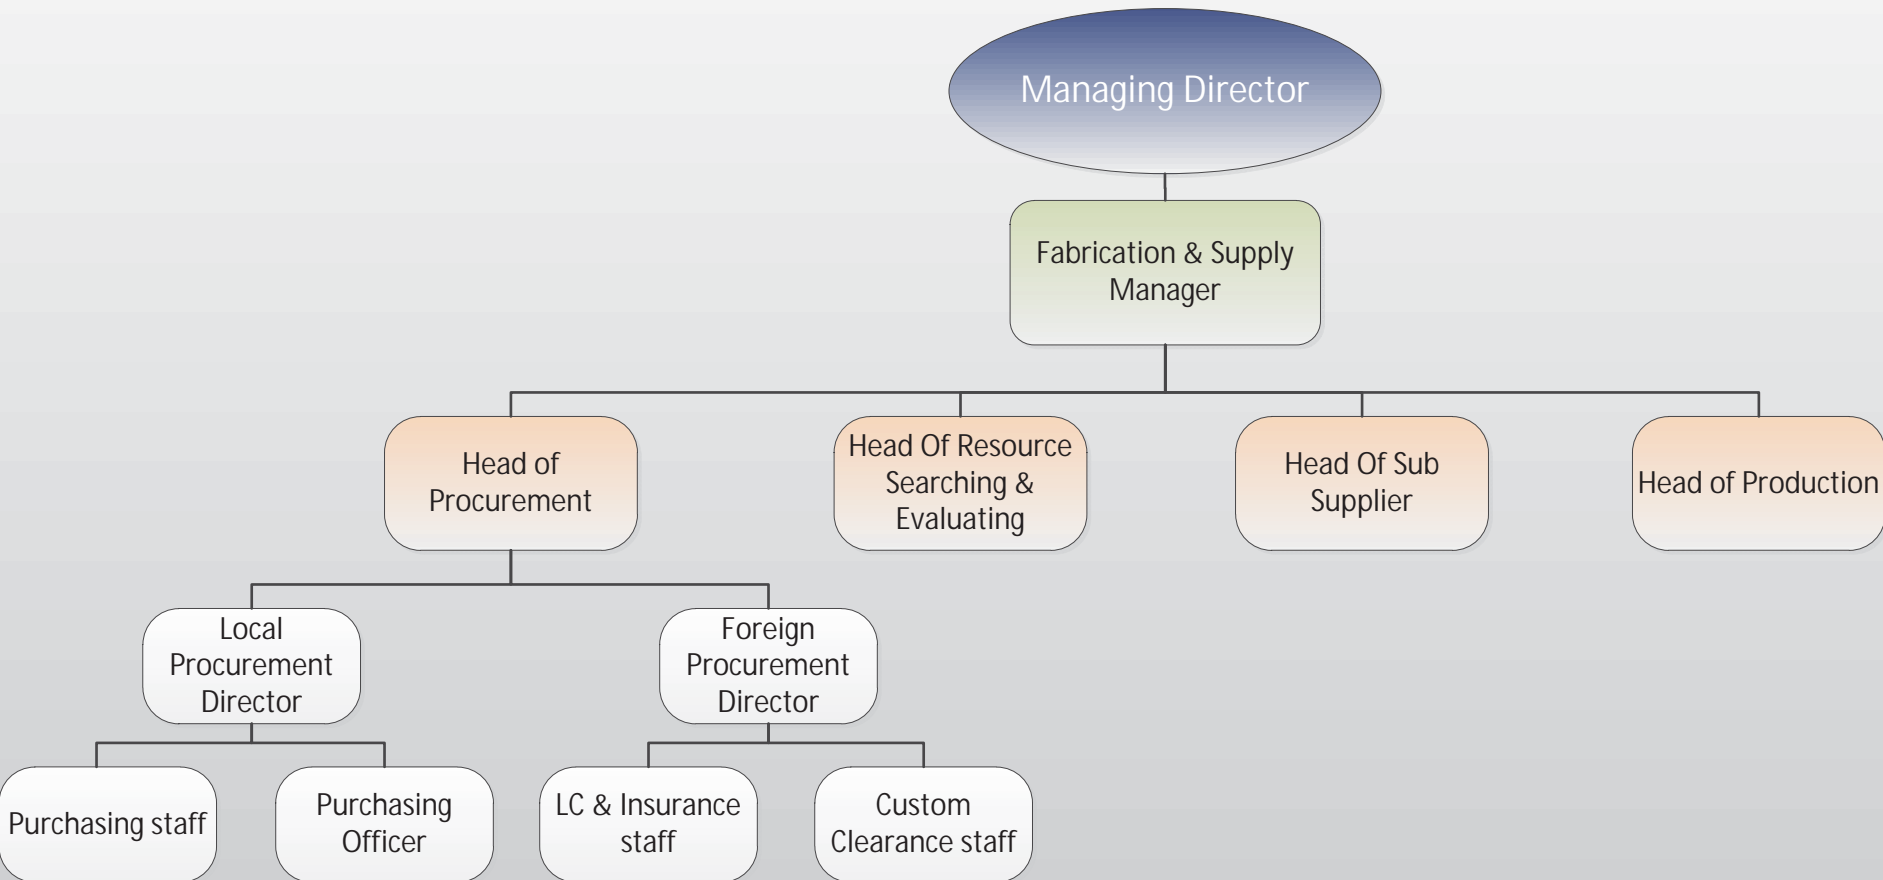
Managing Director

Fabrication & Supply Manager

Head of Procurement

Head Of Resource Searching & Evaluating

Head Of Sub Supplier

Head of Production

Local Procurement Director

Foreign Procurement Director

Purchasing staff

Purchasing Officer

LC & Insurance staff

Custom Clearance staff